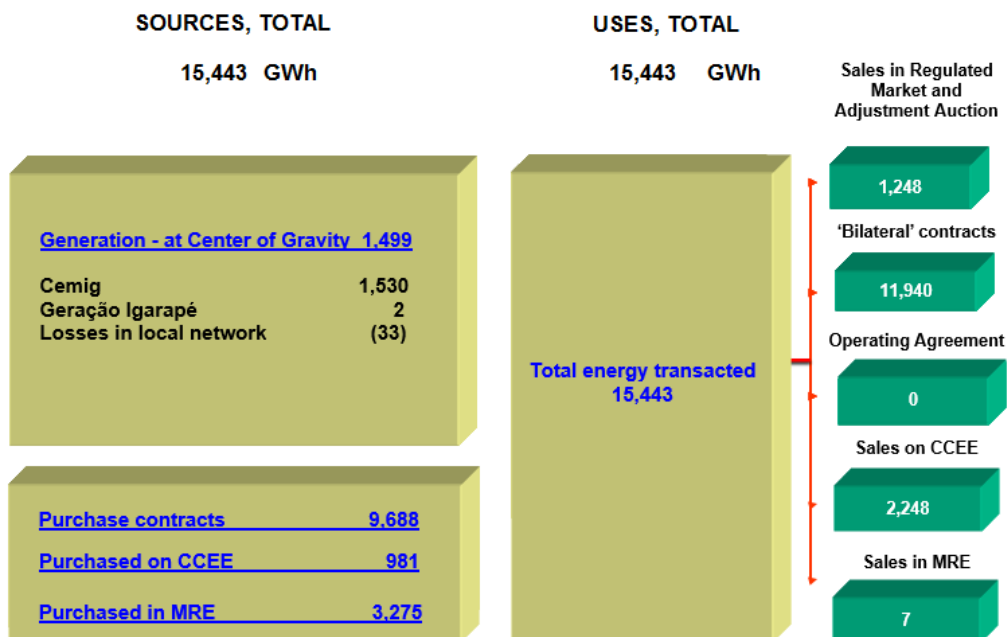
SOURCES, TOTAL

15,443 GWh

USES, TOTAL

15,443 GWh

Sales in Regulated Market and Adjustment Auction

1,248

'Bilateral' contracts

11,940

Operating Agreement

0

Sales on CCEE

2,248

Sales in MRE

7

Generation - at Center of Gravity 1,499

Cemig 1,530
Geração Igarapé 2
Losses in local network (33)

Total energy transacted 15,443

Purchase contracts 9,688

Purchased on CCEE 981

Purchased in MRE 3,275